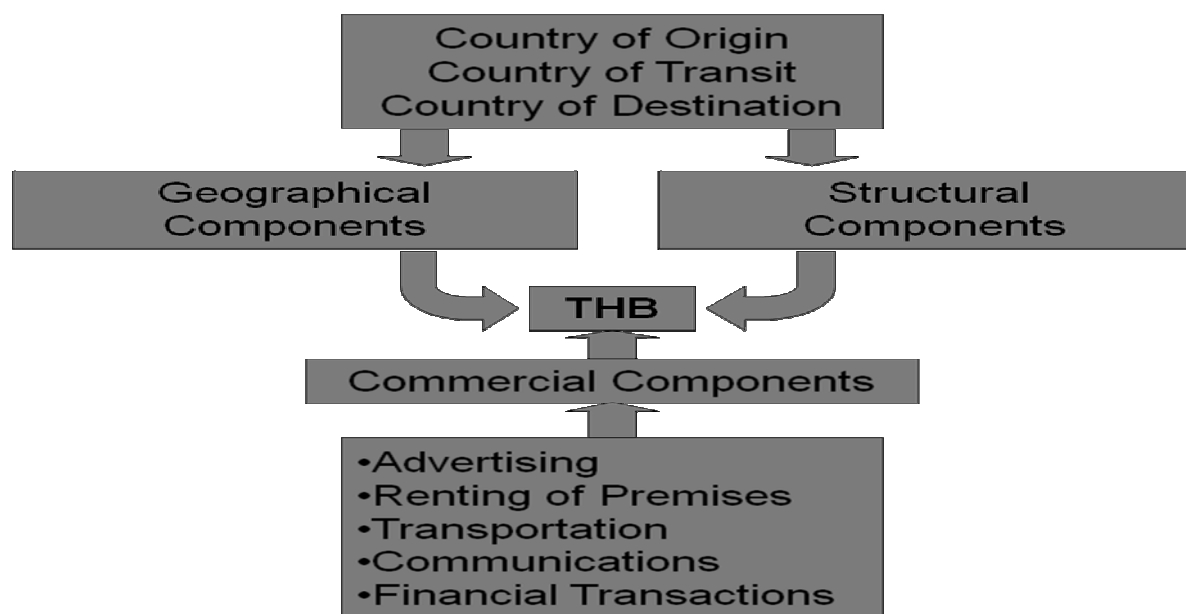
Country of Origin
Country of Transit
Country of Destination

Geographical Components

Structural Components

THB

Commercial Components

•Advertising
•Renting of Premises
•Transportation
•Communications
•Financial Transactions